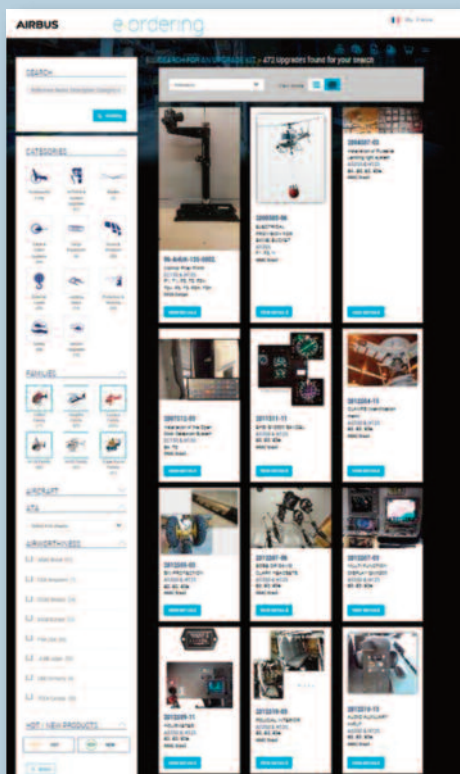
AIRBUS

e-ordering

My Airbus

SEARCH

SEARCH

472 Upgrades found for your search

CATEGORIES

FAMILIES

AIRCRAFT

ATA

AIRWORTHINESS

HOT / NEW PRODUCTS

HOT

NEW

VIEW DETAILS

VIEW DETAILS

VIEW DETAILS

VIEW DETAILS

VIEW DETAILS

VIEW DETAILS

VIEW DETAILS

VIEW DETAILS

VIEW DETAILS

VIEW DETAILS

VIEW DETAILS

VIEW DETAILS